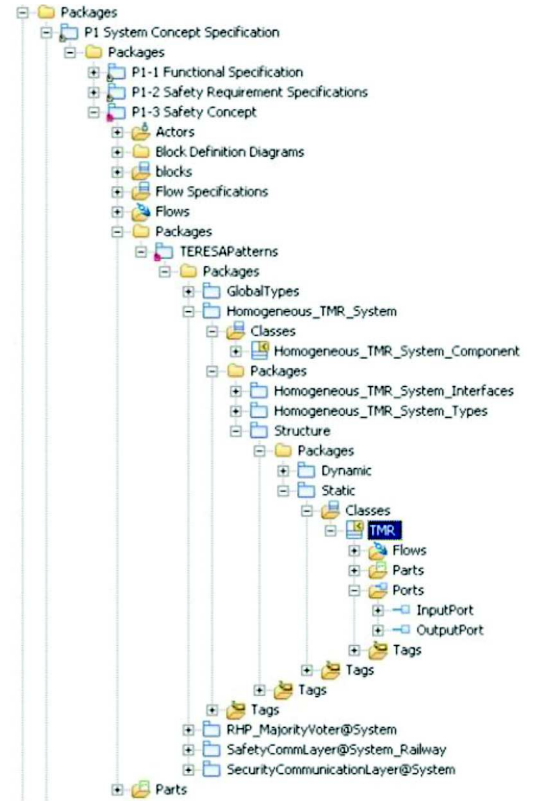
Packages
P1 System Concept Specification
Packages
P1-1 Functional Specification
P1-2 Safety Requirement Specifications
P1-3 Safety Concept
Actors
Block Definition Diagrams
blocks
Flow Specifications
Flows
Packages
TERESAPatterns
Packages
GlobalTypes
Homogeneous_TMR_System
Classes
Homogeneous_TMR_System_Component
Packages
Homogeneous_TMR_System_Interfaces
Homogeneous_TMR_System_Types
Structure
Packages
Dynamic
Static
Classes
TMR
Flows
Parts
Ports
InputPort
OutputPort
Tags
Tags
Tags
Tags
RHP_MajorityVoter@System
SafetyCommLayer@System_Railway
SecurityCommunicationLayer@System
Parts